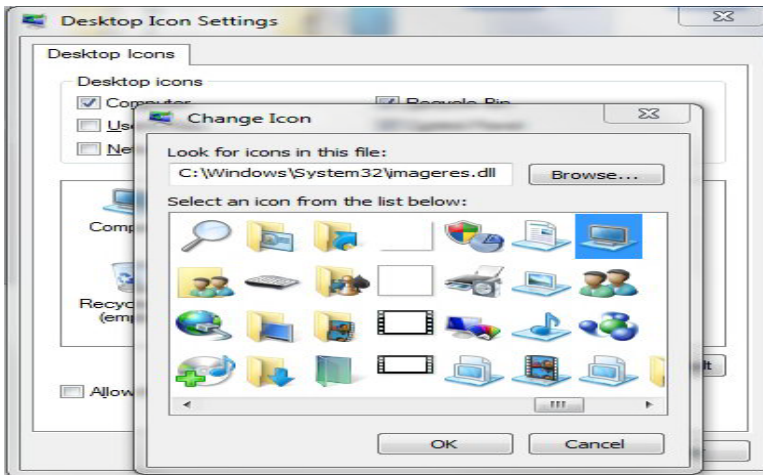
Desktop Icon Settings

Desktop Icons

Desktop icons

Computer

Us

Ne

Recycle Bin

Comp

Recyc (emp

Allow

lt

Change Icon

Look for icons in this file:

C:\Windows\System32\imageres.dll

Browse...

Select an icon from the list below:

OK

Cancel